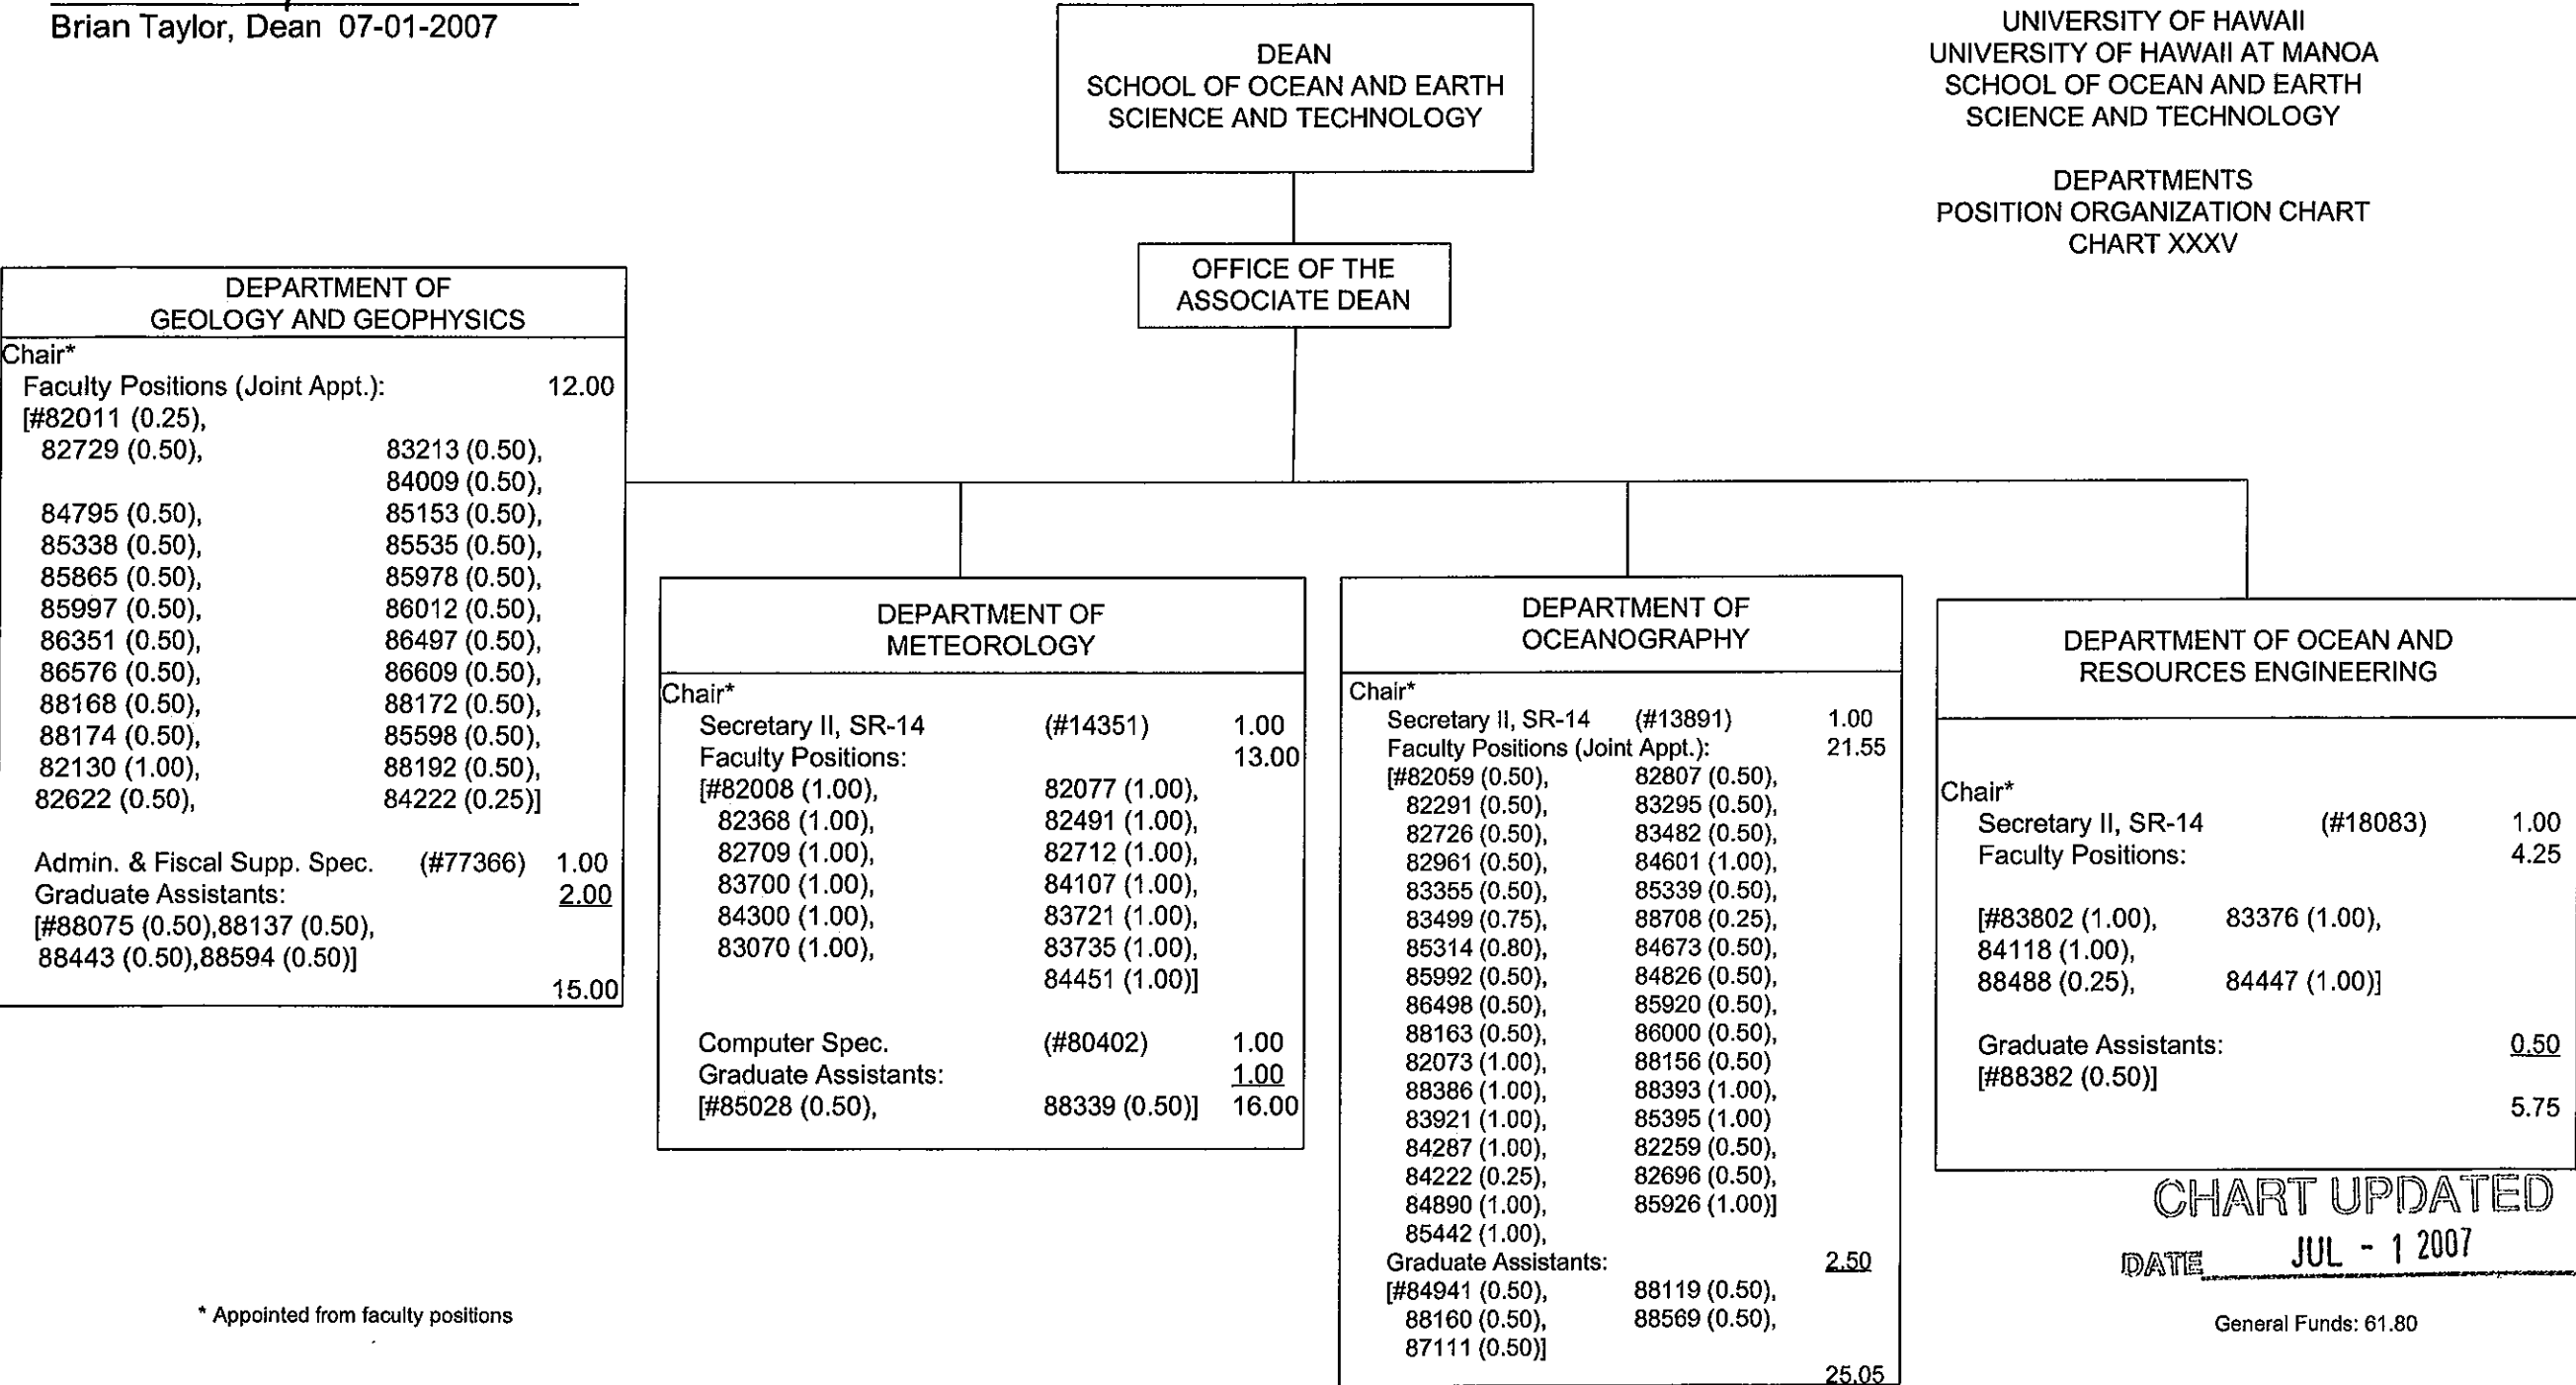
Brian Taylor, Dean 07-01-2007

DEAN
SCHOOL OF OCEAN AND EARTH SCIENCE AND TECHNOLOGY

UNIVERSITY OF HAWAII
UNIVERSITY OF HAWAII AT MANOA
SCHOOL OF OCEAN AND EARTH SCIENCE AND TECHNOLOGY

DEPARTMENTS
POSITION ORGANIZATION CHART
CHART XXXV

OFFICE OF THE ASSOCIATE DEAN

DEPARTMENT OF GEOLOGY AND GEOPHYSICS

Chair*
Faculty Positions (Joint Appt.): 12.00
[#82011 (0.25),
82729 (0.50), 83213 (0.50),
84009 (0.50),
84795 (0.50), 85153 (0.50),
85338 (0.50), 85535 (0.50),
85865 (0.50), 85978 (0.50),
85997 (0.50), 86012 (0.50),
86351 (0.50), 86497 (0.50),
86576 (0.50), 86609 (0.50),
88168 (0.50), 88172 (0.50),
88174 (0.50), 85598 (0.50),
82130 (1.00), 88192 (0.50),
82622 (0.50), 84222 (0.25)]

Admin. & Fiscal Supp. Spec. (#77366) 1.00
Graduate Assistants: 2.00
[#88075 (0.50),88137 (0.50),
88443 (0.50),88594 (0.50)]
15.00

DEPARTMENT OF METEOROLOGY

Chair*
Secretary II, SR-14 (#14351) 1.00
Faculty Positions: 13.00
[#82008 (1.00), 82077 (1.00),
82368 (1.00), 82491 (1.00),
82709 (1.00), 82712 (1.00),
83700 (1.00), 84107 (1.00),
84300 (1.00), 83721 (1.00),
83070 (1.00), 83735 (1.00),
84451 (1.00)]

Computer Spec. (#80402) 1.00
Graduate Assistants: 1.00
[#85028 (0.50), 88339 (0.50)] 16.00

DEPARTMENT OF OCEANOGRAPHY

Chair*
Secretary II, SR-14 (#13891) 1.00
Faculty Positions (Joint Appt.): 21.55
[#82059 (0.50), 82807 (0.50),
82291 (0.50), 83295 (0.50),
82726 (0.50), 83482 (0.50),
82961 (0.50), 84601 (1.00),
83355 (0.50), 85339 (0.50),
83499 (0.75), 88708 (0.25),
85314 (0.80), 84673 (0.50),
85992 (0.50), 84826 (0.50),
86498 (0.50), 85920 (0.50),
88163 (0.50), 86000 (0.50),
82073 (1.00), 88156 (0.50)
88386 (1.00), 88393 (1.00),
83921 (1.00), 85395 (1.00)
84287 (1.00), 82259 (0.50),
84222 (0.25), 82696 (0.50),
84890 (1.00), 85926 (1.00)]
85442 (1.00),
Graduate Assistants: 2.50
[#84941 (0.50), 88119 (0.50),
88160 (0.50), 88569 (0.50),
87111 (0.50)]
25.05

DEPARTMENT OF OCEAN AND RESOURCES ENGINEERING

Chair*
Secretary II, SR-14 (#18083) 1.00
Faculty Positions: 4.25

[#83802 (1.00), 83376 (1.00),
84118 (1.00),
88488 (0.25), 84447 (1.00)]

Graduate Assistants: 0.50
[#88382 (0.50)]
5.75

CHART UPDATED
DATE JUL - 1 2007

General Funds: 61.80

* Appointed from faculty positions